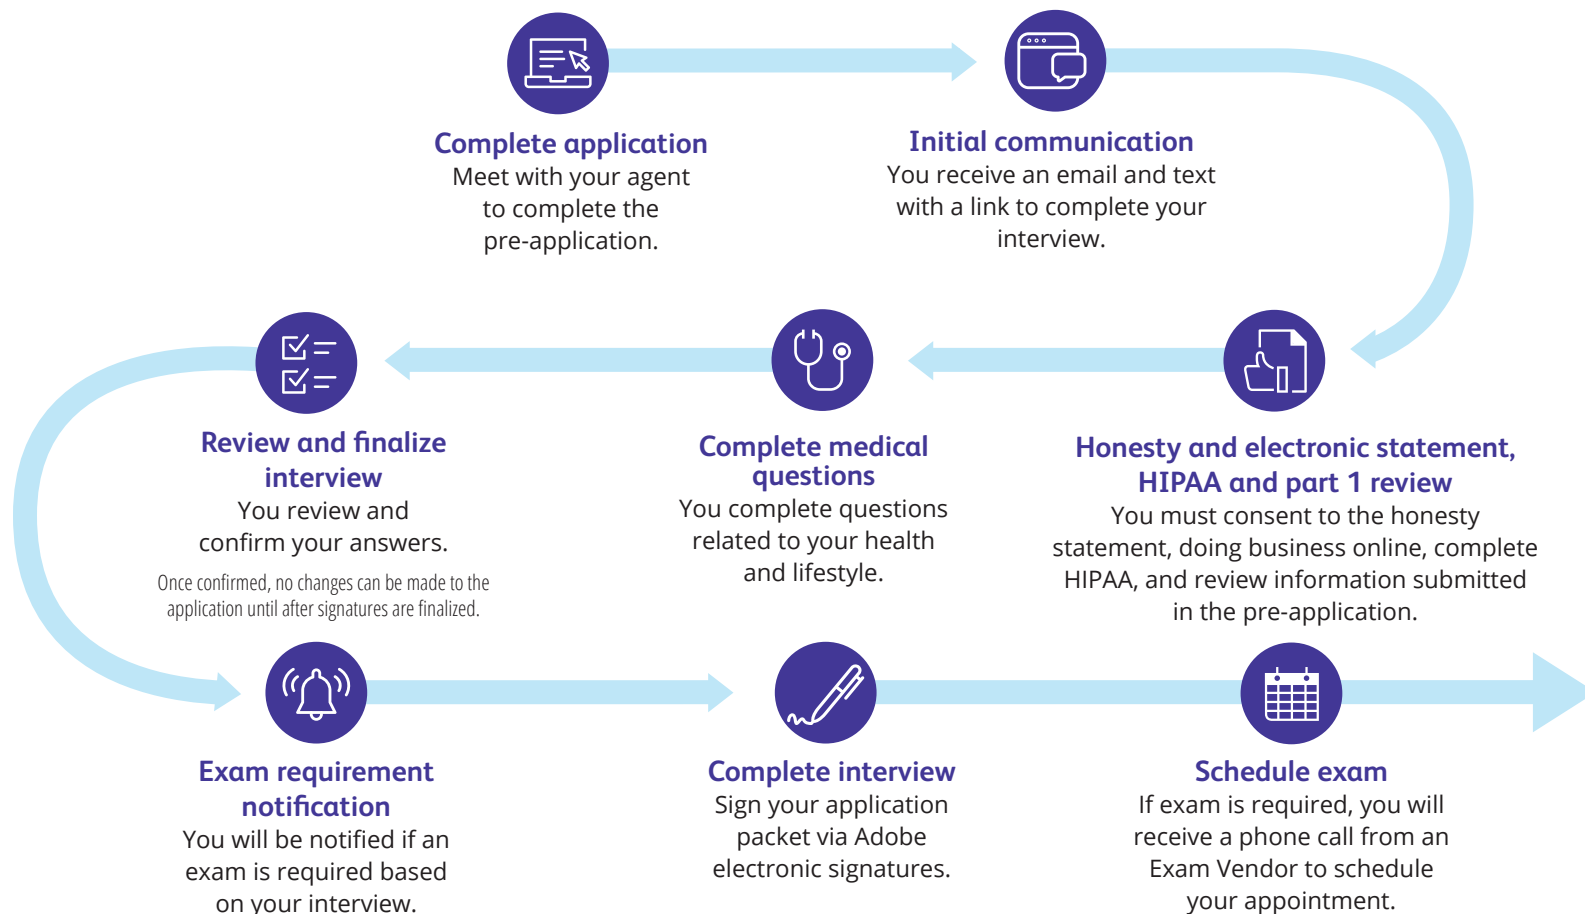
Complete application
Meet with your agent to complete the pre-application.

Initial communication
You receive an email and text with a link to complete your interview.

Honesty and electronic statement, HIPAA and part 1 review
You must consent to the honesty statement, doing business online, complete HIPAA, and review information submitted in the pre-application.

Complete medical questions
You complete questions related to your health and lifestyle.

Review and finalize interview
You review and confirm your answers.

Once confirmed, no changes can be made to the application until after signatures are finalized.

Exam requirement notification
You will be notified if an exam is required based on your interview.

Complete interview
Sign your application packet via Adobe electronic signatures.

Schedule exam
If exam is required, you will receive a phone call from an Exam Vendor to schedule your appointment.